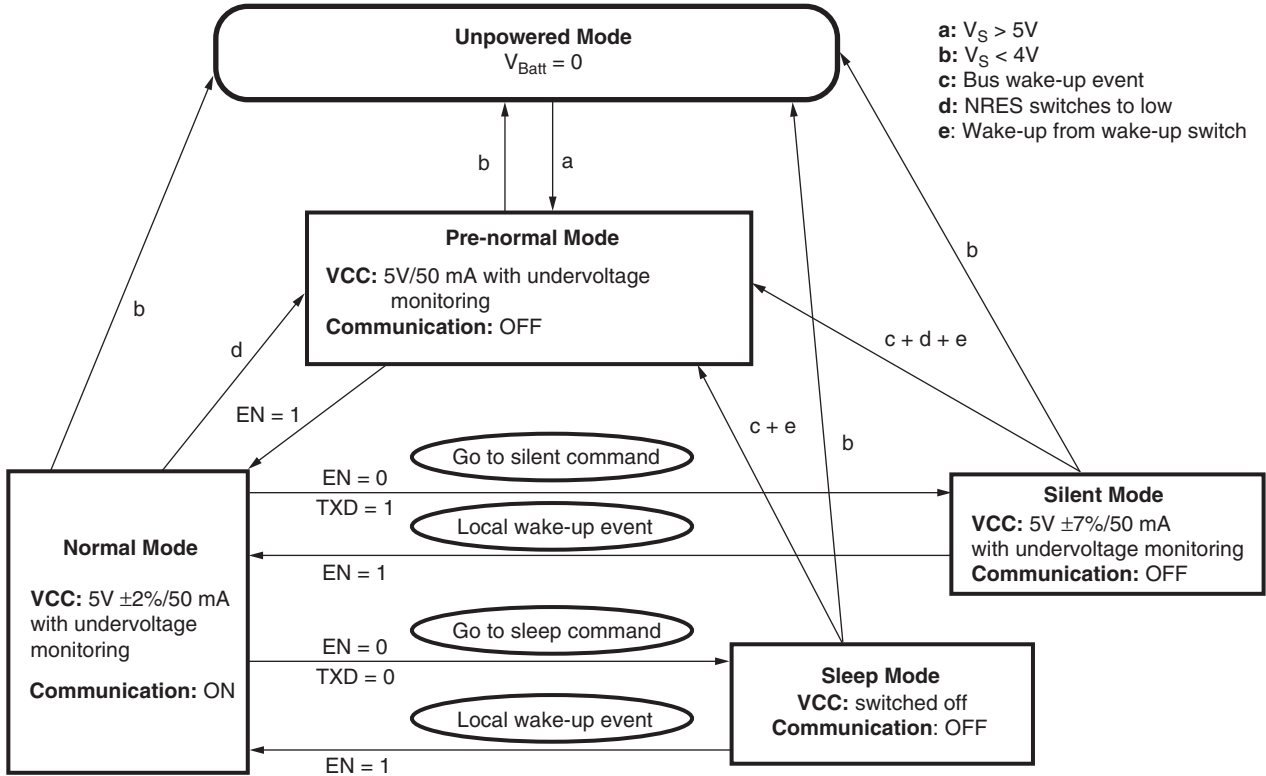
Unpowered Mode
$V_{Batt} = 0$

a: $V_S > 5V$
b: $V_S < 4V$
c: Bus wake-up event
d: NRES switches to low
e: Wake-up from wake-up switch

b

a

b

b

Pre-normal Mode
VCC: 5V/50 mA with undervoltage monitoring
Communication: OFF

d

c + d + e

EN = 1

c + e

b

Go to silent command

EN = 0

TXD = 1

Local wake-up event

EN = 1

Silent Mode
VCC: 5V ±7%/50 mA with undervoltage monitoring
Communication: OFF

Normal Mode

VCC: 5V ±2%/50 mA with undervoltage monitoring

Communication: ON

Go to sleep command

EN = 0

TXD = 0

Sleep Mode
VCC: switched off
Communication: OFF

Local wake-up event

EN = 1